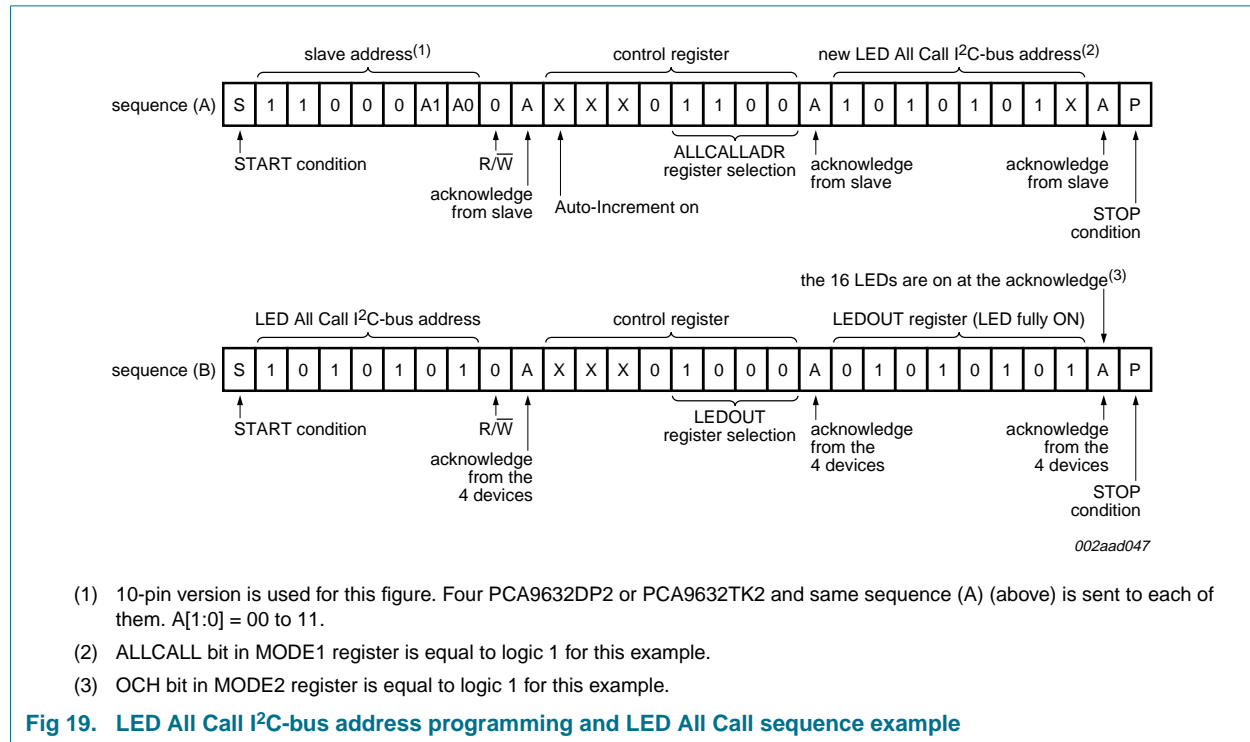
slave address$^{(1)}$

control register

new LED All Call I$^2$C-bus address$^{(2)}$

sequence (A)

| S | 1 | 1 | 0 | 0 | 0 | A1 | A0 | 0 | A | X | X | X | 0 | 1 | 1 | 0 | 0 | A | 1 | 0 | 1 | 0 | 1 | 0 | 1 | X | A | P |
|---|---|---|---|---|---|---|---|---|---|---|---|---|---|---|---|---|---|---|---|---|---|---|---|---|---|---|---|---|

START condition

R/$\overline{W}$

acknowledge from slave

Auto-Increment on

ALLCALLADR register selection

acknowledge from slave

acknowledge from slave

STOP condition

the 16 LEDs are on at the acknowledge$^{(3)}$

LED All Call I$^2$C-bus address

control register

LEDOUT register (LED fully ON)

sequence (B)

| S | 1 | 0 | 1 | 0 | 1 | 0 | 1 | 0 | A | X | X | X | 0 | 1 | 0 | 0 | 0 | A | 0 | 1 | 0 | 1 | 0 | 1 | 0 | 1 | A | P |
|---|---|---|---|---|---|---|---|---|---|---|---|---|---|---|---|---|---|---|---|---|---|---|---|---|---|---|---|---|

START condition

R/$\overline{W}$

acknowledge from the 4 devices

LEDOUT register selection

acknowledge from the 4 devices

acknowledge from the 4 devices

STOP condition

002aad047

(1) 10-pin version is used for this figure. Four PCA9632DP2 or PCA9632TK2 and same sequence (A) (above) is sent to each of them. A[1:0] = 00 to 11.

(2) ALLCALL bit in MODE1 register is equal to logic 1 for this example.

(3) OCH bit in MODE2 register is equal to logic 1 for this example.

Fig 19. LED All Call I$^2$C-bus address programming and LED All Call sequence example